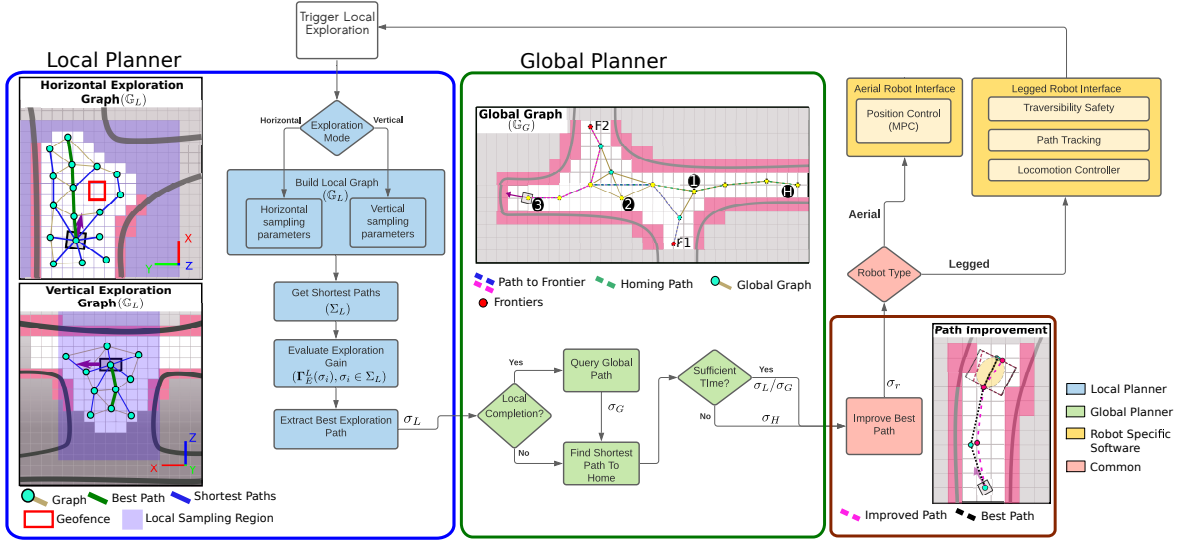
Trigger Local Exploration

Local Planner

Horizontal Exploration Graph $(\mathbb{G}_L)$

X
Y
Z

Vertical Exploration Graph $(\mathbb{G}_L)$

Z
X
Y

Graph
Best Path
Shortest Paths
Geofence
Local Sampling Region

Exploration Mode
Horizontal
Vertical

Build Local Graph $(\mathbb{G}_L)$
Horizontal sampling parameters
Vertical sampling parameters

Get Shortest Paths $(\Sigma_L)$

Evaluate Exploration Gain $(\mathbf{\Gamma}_E^L(\sigma_i), \sigma_i \in \Sigma_L)$

Extract Best Exploration Path

$\sigma_L$

Global Planner

Global Graph $(\mathbb{G}_G)$

F2
1
H
2
3
F1

Path to Frontier
Homing Path
Global Graph
Frontiers

Local Completion?
Yes
No

Query Global Path

$\sigma_G$

Find Shortest Path To Home

Sufficient TIme?
Yes
No

$\sigma_L/\sigma_G$

$\sigma_H$

Aerial Robot Interface
Position Control (MPC)

Legged Robot Interface
Traversibility Safety
Path Tracking
Locomotion Controller

Aerial
Legged
Robot Type

$\sigma_r$

Improve Best Path

Path Improvement

Improved Path
Best Path

Local Planner
Global Planner
Robot Specific Software
Common